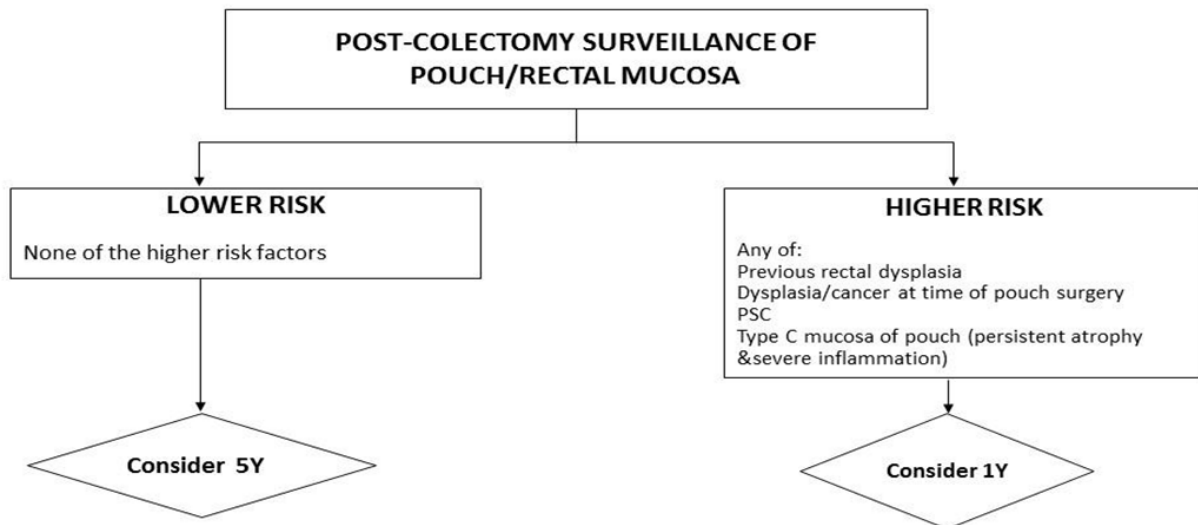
POST-COLECTOMY SURVEILLANCE OF POUCH/RECTAL MUCOSA

LOWER RISK

None of the higher risk factors

Consider 5Y

HIGHER RISK

Any of:
Previous rectal dysplasia
Dysplasia/cancer at time of pouch surgery
PSC
Type C mucosa of pouch (persistent atrophy &severe inflammation)

Consider 1Y